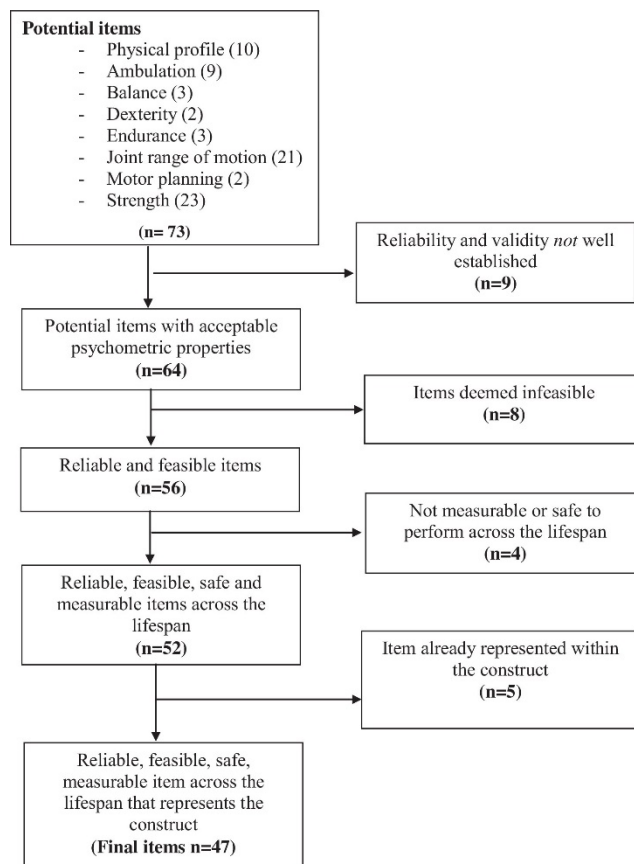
**Potential items**
- Physical profile (10)
- Ambulation (9)
- Balance (3)
- Dexterity (2)
- Endurance (3)
- Joint range of motion (21)
- Motor planning (2)
- Strength (23)

**(n= 73)**

Reliability and validity *not* well established
**(n=9)**

Potential items with acceptable psychometric properties
**(n=64)**

Items deemed infeasible
**(n=8)**

Reliable and feasible items
**(n=56)**

Not measurable or safe to perform across the lifespan
**(n=4)**

Reliable, feasible, safe and measurable items across the lifespan
**(n=52)**

Item already represented within the construct
**(n=5)**

Reliable, feasible, safe, measurable item across the lifespan that represents the construct
**(Final items n=47)**